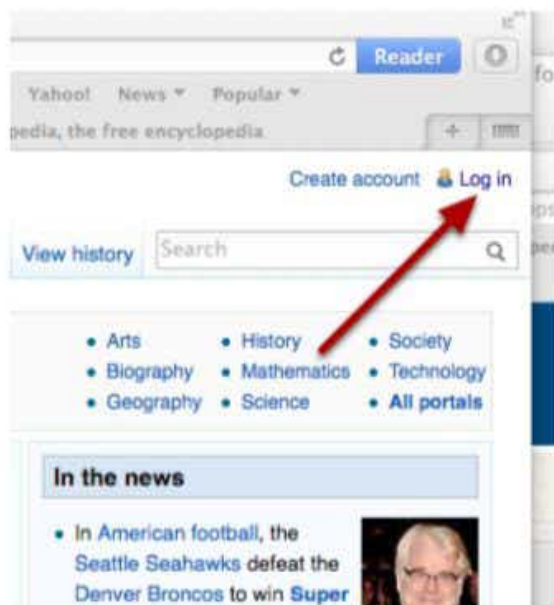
Reader

Yahoo! News ▾ Popular ▾

pedia, the free encyclopedia

Create account Log in

View history Search

- Arts
- Biography
- Geography
- History
- Mathematics
- Science
- Society
- Technology
- All portals

In the news

- In American football, the Seattle Seahawks defeat the Denver Broncos to win Super